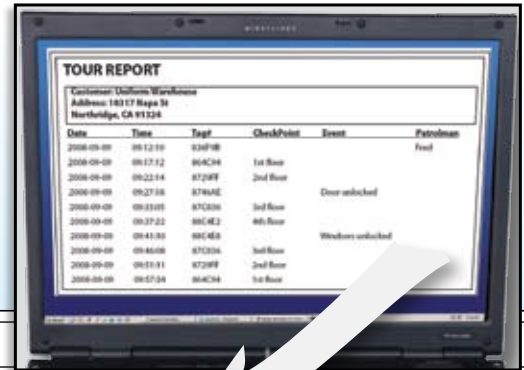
TOUR REPORT

Customer: Uniform Warehouse
Address: 10317 Napa St
Northridge, CA 91324

| Date | Time | Tag# | CheckPoint | Event | Patrolman |
|---|---|---|---|---|---|
| 2008-09-09 | 09:12:10 | 836F9B | | | Fred |
| 2008-09-09 | 09:17:12 | 864C94 | 1st floor | | |
| 2008-09-09 | 09:22:14 | 8729FF | 2nd floor | | |
| 2008-09-09 | 09:27:58 | 8746AE | | Door unlocked | |
| 2008-09-09 | 09:33:05 | 87C836 | 3rd floor | | |
| 2008-09-09 | 09:37:22 | 88C4E2 | 4th floor | | |
| 2008-09-09 | 09:41:93 | 88C4E8 | | Windows unlocked | |
| 2008-09-09 | 09:46:08 | 87C836 | 3rd floor | | |
| 2008-09-09 | 09:51:51 | 8729FF | 2nd floor | | |
| 2008-09-09 | 09:57:24 | 864C94 | 1st floor | | |